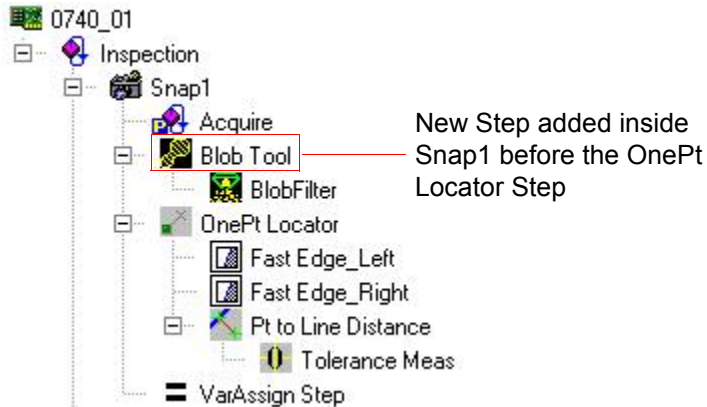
0740_01
Inspection
Snap1
Acquire
Blob Tool
BlobFilter
OnePt Locator
Fast Edge_Left
Fast Edge_Right
Pt to Line Distance
Tolerance Meas
VarAssign Step

New Step added inside Snap1 before the OnePt Locator Step